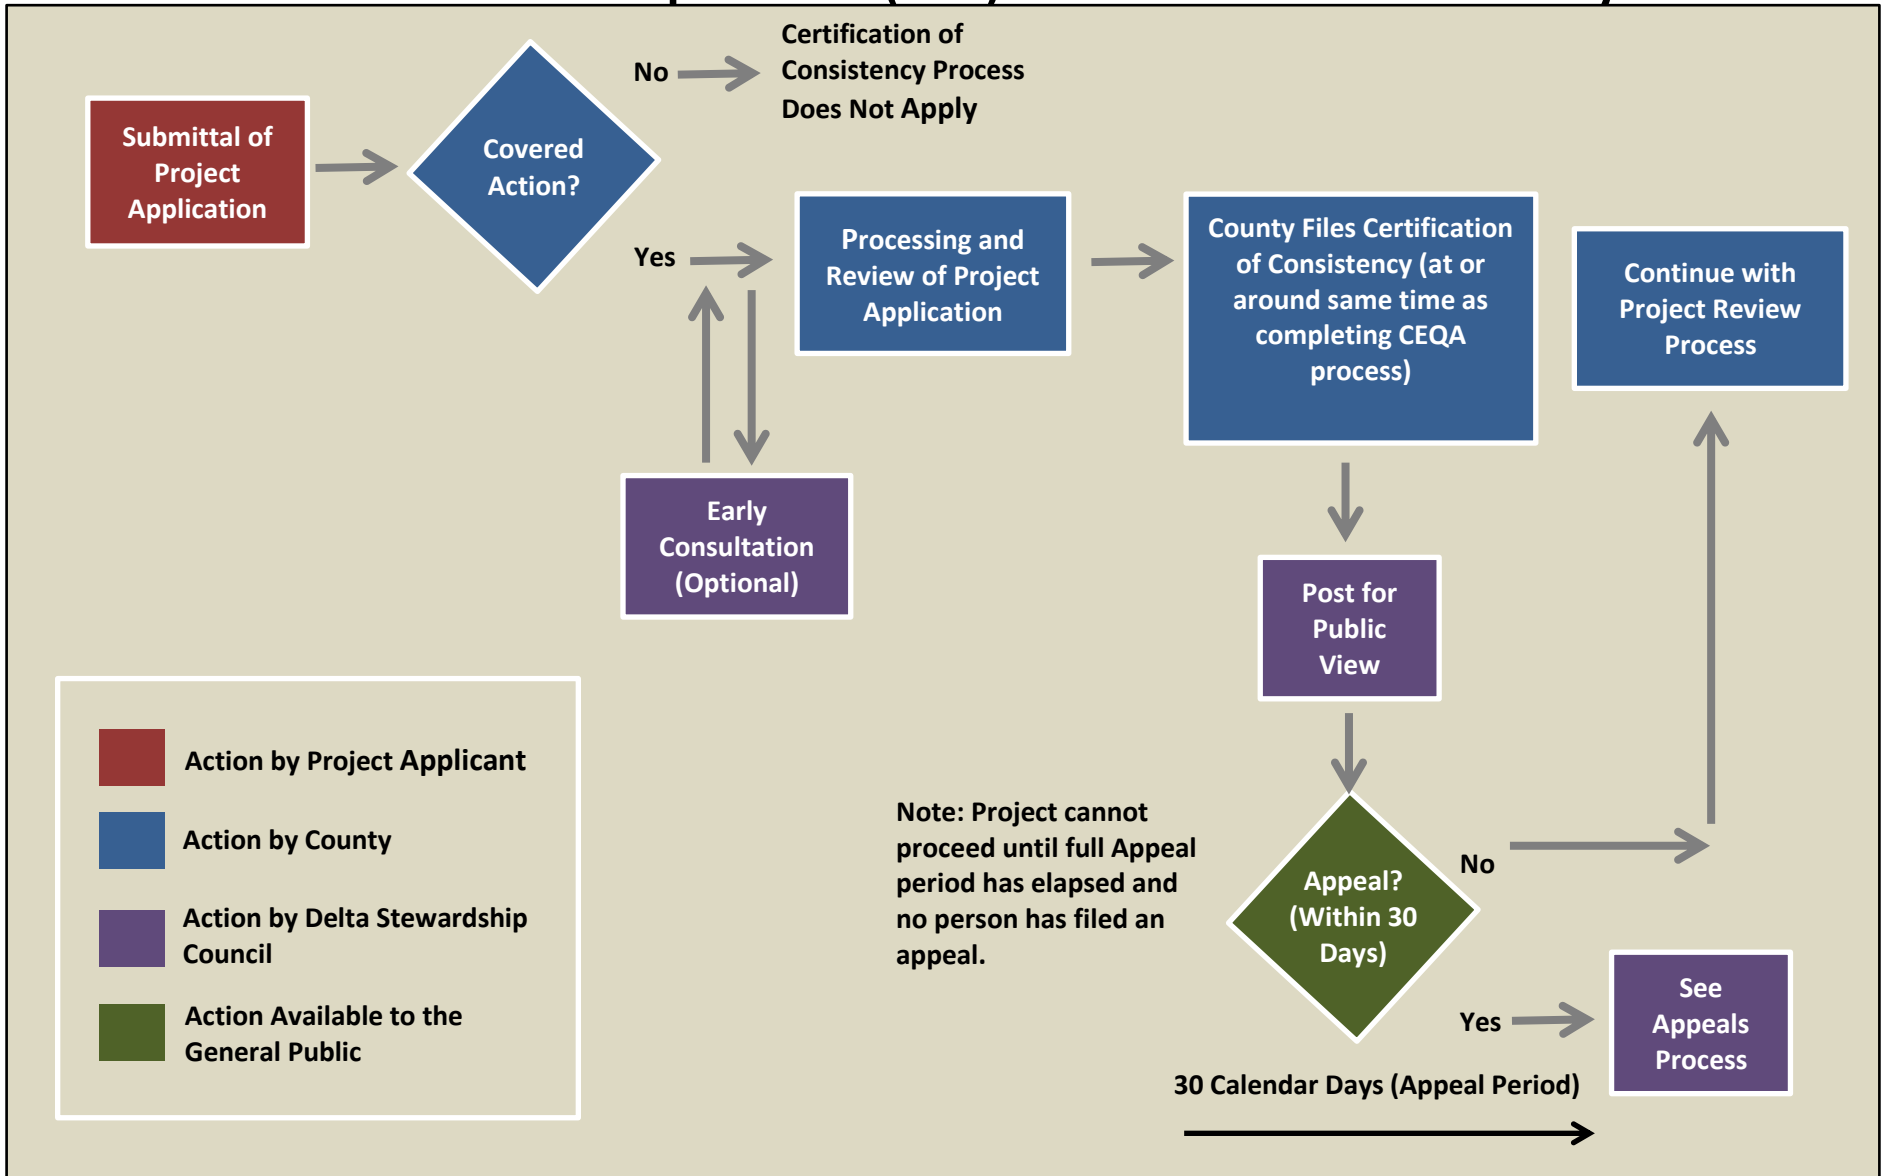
Certification of Consistency Process Does Not Apply

No

Submittal of Project Application

Covered Action?

Yes

Processing and Review of Project Application

County Files Certification of Consistency (at or around same time as completing CEQA process)

Continue with Project Review Process

Early Consultation (Optional)

Post for Public View

Action by Project Applicant

Action by County

Action by Delta Stewardship Council

Action Available to the General Public

Note: Project cannot proceed until full Appeal period has elapsed and no person has filed an appeal.

Appeal? (Within 30 Days)

No

Yes

See Appeals Process

30 Calendar Days (Appeal Period)